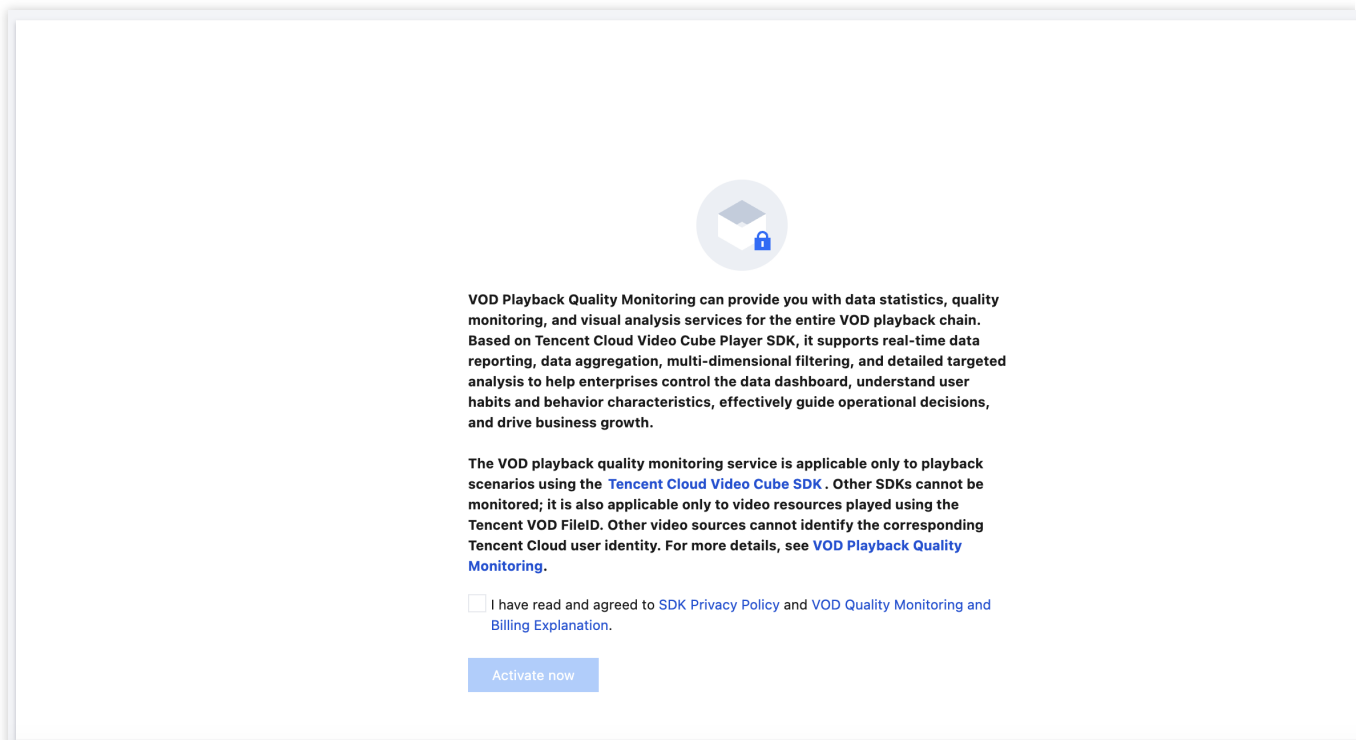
VOD Playback Quality Monitoring can provide you with data statistics, quality monitoring, and visual analysis services for the entire VOD playback chain. Based on Tencent Cloud Video Cube Player SDK, it supports real-time data reporting, data aggregation, multi-dimensional filtering, and detailed targeted analysis to help enterprises control the data dashboard, understand user habits and behavior characteristics, effectively guide operational decisions, and drive business growth.

The VOD playback quality monitoring service is applicable only to playback scenarios using the Tencent Cloud Video Cube SDK . Other SDKs cannot be monitored; it is also applicable only to video resources played using the Tencent VOD FileID. Other video sources cannot identify the corresponding Tencent Cloud user identity. For more details, see VOD Playback Quality Monitoring.

I have read and agreed to SDK Privacy Policy and VOD Quality Monitoring and Billing Explanation.

Activate now